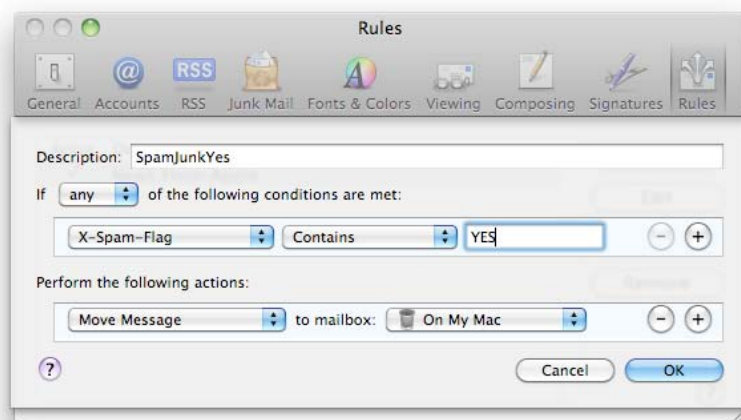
Rules

General Accounts RSS Junk Mail Fonts & Colors Viewing Composing Signatures Rules

RSS

Description: SpamJunkYes

If any of the following conditions are met:

X-Spam-Flag Contains YES

Perform the following actions:

Move Message to mailbox: On My Mac

?

Cancel OK